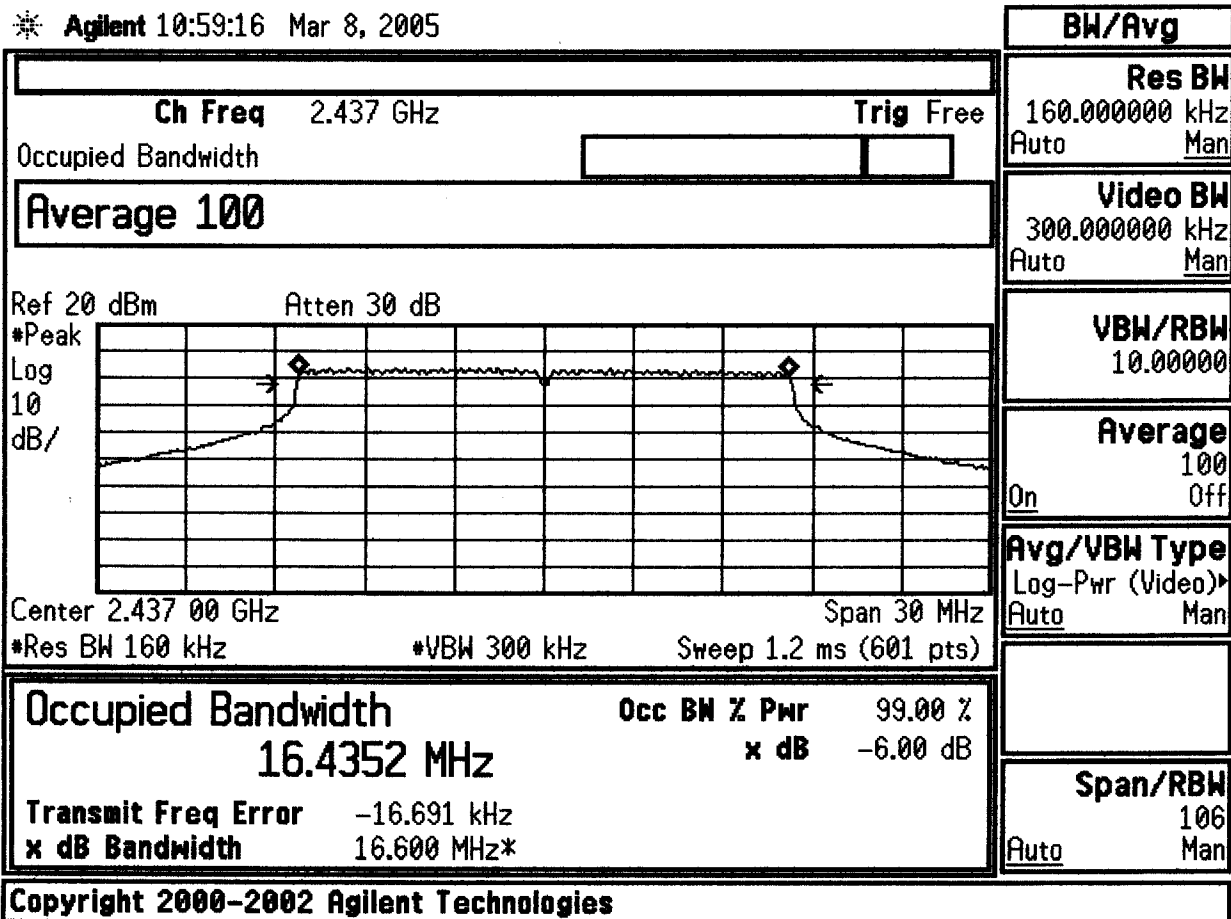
Agilent 10:59:16 Mar 8, 2005

Ch Freq 2.437 GHz Trig Free

Occupied Bandwidth

Average 100

Ref 20 dBm Atten 30 dB

#Peak
Log
10
dB/

Center 2.437 00 GHz Span 30 MHz

#Res BW 160 kHz #VBW 300 kHz Sweep 1.2 ms (601 pts)

Occupied Bandwidth

16.4352 MHz

Occ BW % Pwr 99.00 %

x dB -6.00 dB

Transmit Freq Error -16.691 kHz

x dB Bandwidth 16.600 MHz*

Copyright 2000-2002 Agilent Technologies

BW/Avg

Res BW
160.000000 kHz
Auto Man

Video BW
300.000000 kHz
Auto Man

VBW/RBW
10.00000

Average
100
On Off

Avg/VBW Type
Log-Pwr (Video)
Auto Man

Span/RBW
106
Auto Man